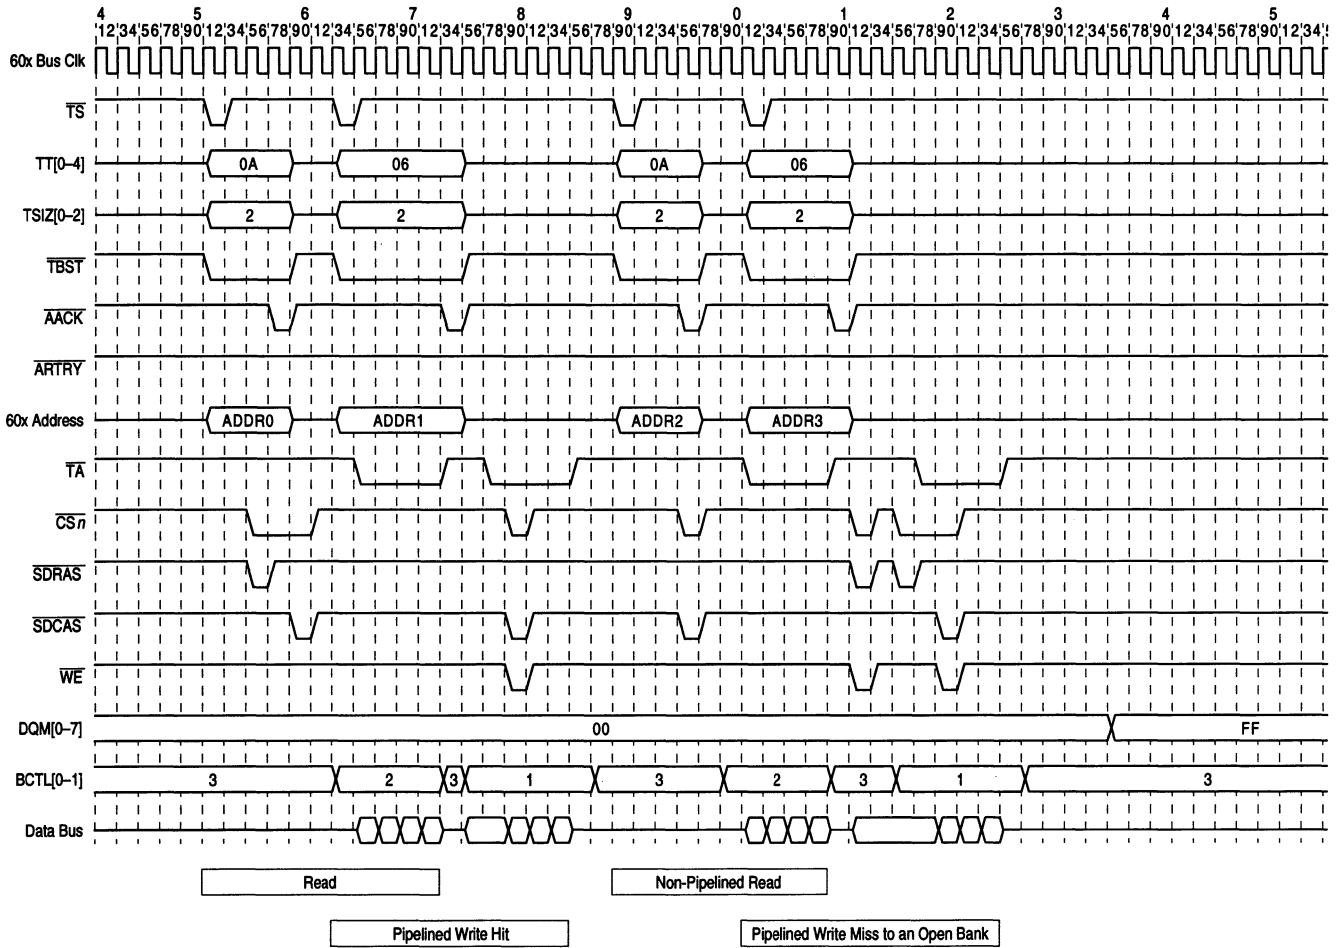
4 5 6 7 8 9 0 1 2 3 4 5
12 34 56 78 90 12 34 56 78 90 12 34 56 78 90 12 34 56 78 90 12 34 56 78 90 12 34 56 78 90 12 34 56 78 90 12 34 56 78 90 12 34 56 78 90 12 34 56 78 90 12 34 56 78 90 12 34

60x Bus Clk

$\overline{TS}$

TT[0–4] 0A 06 0A 06

TSIZ[0–2] 2 2 2 2

$\overline{TBST}$

$\overline{AACK}$

$\overline{ARTRY}$

60x Address ADDR0 ADDR1 ADDR2 ADDR3

$\overline{TA}$

$\overline{CSn}$

$\overline{SDRAS}$

$\overline{SDCAS}$

$\overline{WE}$

DQM[0–7] 00 FF

BCTL[0–1] 3 2 3 1 3 2 3 1 3

Data Bus

Read

Non-Pipelined Read

Pipelined Write Hit

Pipelined Write Miss to an Open Bank